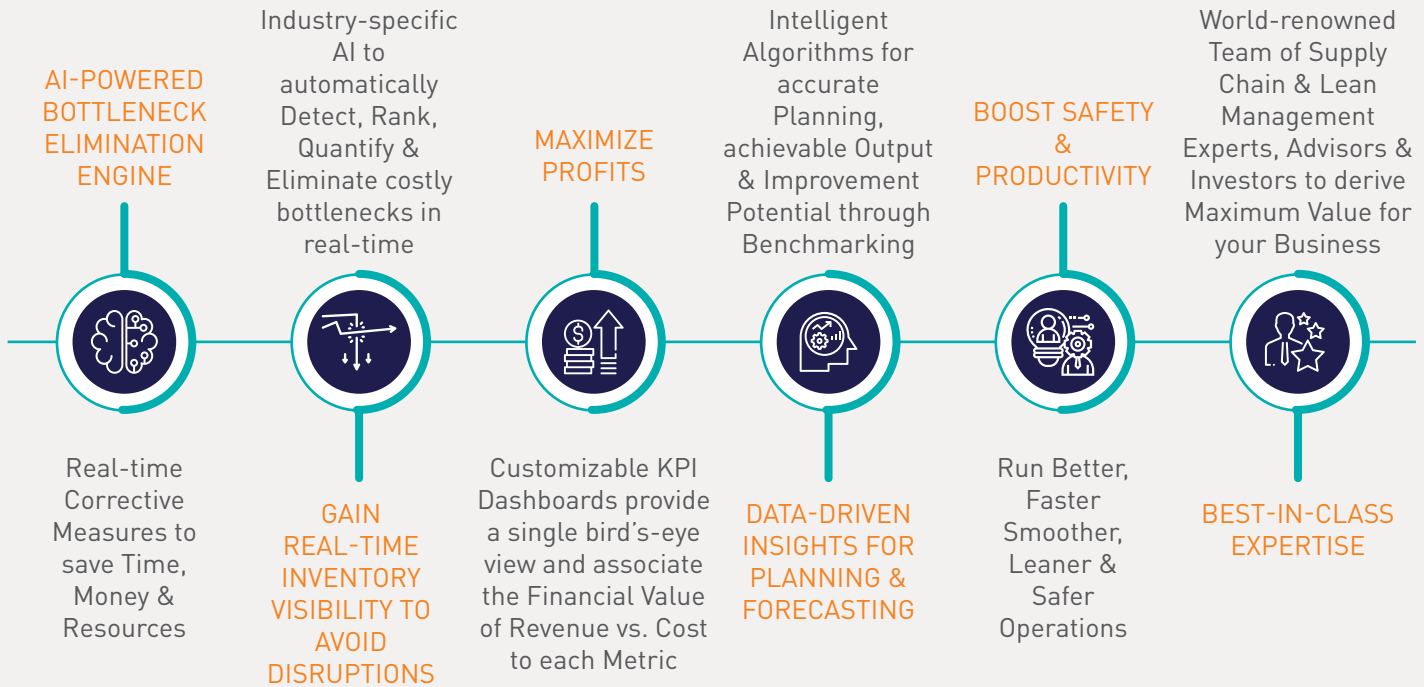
AI-POWERED BOTTLENECK ELIMINATION ENGINE

Real-time Corrective Measures to save Time, Money & Resources

Industry-specific AI to automatically Detect, Rank, Quantify & Eliminate costly bottlenecks in real-time

GAIN REAL-TIME INVENTORY VISIBILITY TO AVOID DISRUPTIONS

MAXIMIZE PROFITS

Customizable KPI Dashboards provide a single bird's-eye view and associate the Financial Value of Revenue vs. Cost to each Metric

Intelligent Algorithms for accurate Planning, achievable Output & Improvement Potential through Benchmarking

DATA-DRIVEN INSIGHTS FOR PLANNING & FORECASTING

BOOST SAFETY & PRODUCTIVITY

Run Better, Faster Smoother, Leaner & Safer Operations

World-renowned Team of Supply Chain & Lean Management Experts, Advisors & Investors to derive Maximum Value for your Business

BEST-IN-CLASS EXPERTISE